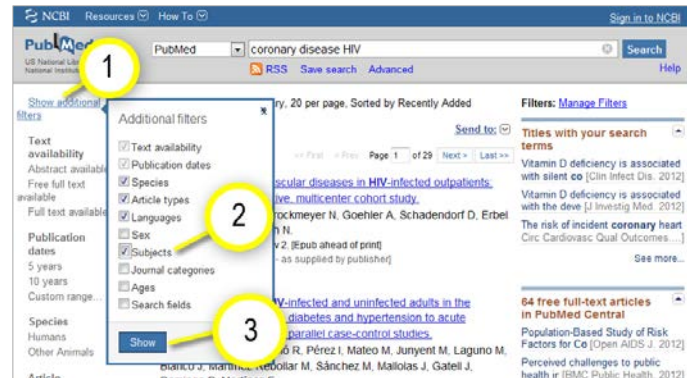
NCBI Resources How To

Sign in to NCBI

PubMed

US National Library of Medicine National Institutes of Health

PubMed coronary disease HIV

Search

RSS Save search Advanced

Help

1

Show additional filters

Text availability

Abstract available

Free full text available

Full text available

Publication dates

5 years

10 years

Custom range...

Species

Humans

Other Animals

Article

Additional filters

Text availability

Publication dates

Species

Article types

Languages

Sex

Subjects

Journal categories

Ages

Search fields

Show

2

3

ry, 20 per page, Sorted by Recently Added

Send to:

<< First < Prev Page 1 of 29 Next > Last >>

scular diseases in HIV-infected outpatients: ive, multicenter cohort study.

Brockmeyer N, Goehler A, Schadendorf D, Erbel h N.

v 2. [Epub ahead of print]

- as supplied by publisher]

IV-infected and uninfected adults in the diabetes and hypertension to acute parallel case-control studies.

ó R, Pérez I, Mateo M, Junyent M, Laguno M,

Blanco J, Martínez, Rebollar M, Sánchez M, Mallolas J, Gatell J,

Filters: Manage Filters

Titles with your search terms

Vitamin D deficiency is associated with silent co [Clin Infect Dis. 2012]

Vitamin D deficiency is associated with the deve [J Investig Med. 2012]

The risk of incident coronary heart Circ Cardiovasc Qual Outcomes....]

See more...

64 free full-text articles in PubMed Central

Population-Based Study of Risk Factors for Co [Open AIDS J. 2012]

Perceived challenges to public health ir [BMC Public Health. 2012]